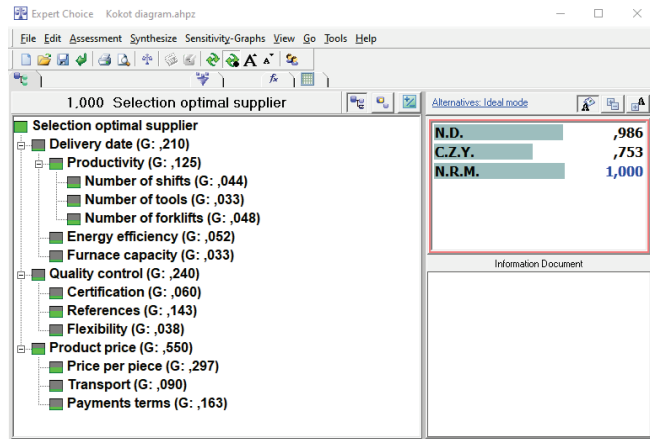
Expert Choice Kokot diagram.ahpz

File Edit Assessment Synthesize Sensitivity-Graphs View Go Tools Help

1,000 Selection optimal supplier

Alternatives: Ideal mode

Selection optimal supplier
Delivery date (G: ,210)
Productivity (G: ,125)
Number of shifts (G: ,044)
Number of tools (G: ,033)
Number of forklifts (G: ,048)
Energy efficiency (G: ,052)
Furnace capacity (G: ,033)
Quality control (G: ,240)
Certification (G: ,060)
References (G: ,143)
Flexibility (G: ,038)
Product price (G: ,550)
Price per piece (G: ,297)
Transport (G: ,090)
Payments terms (G: ,163)

| | |
|---|---|
| N.D. | ,986 |
| C.Z.Y. | ,753 |
| N.R.M. | 1,000 |

Information Document